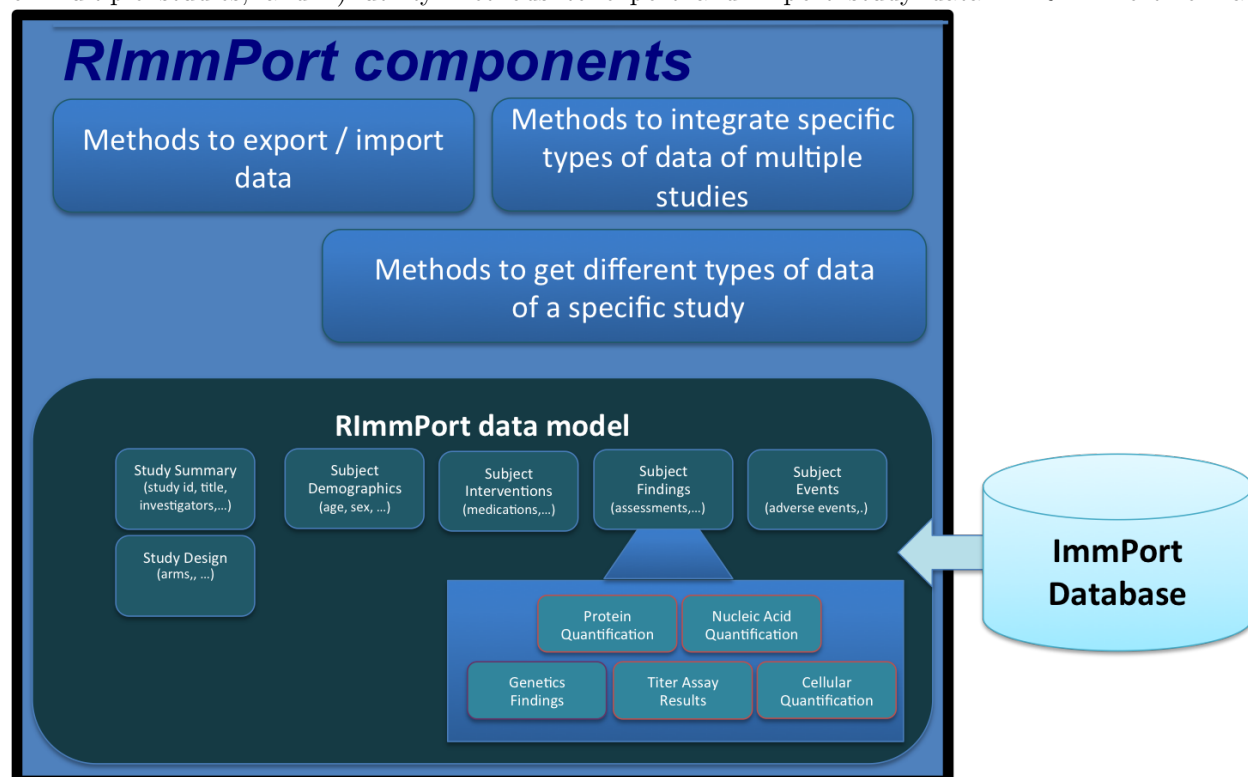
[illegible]

RImmPort components

Methods to export / import data

Methods to integrate specific types of data of multiple studies

Methods to get different types of data of a specific study

RImmPort data model

Study Summary (study id, title, investigators,…)

Study Design (arms,, …)

Subject Demographics (age, sex, …)

Subject Interventions (medications,…)

Subject Findings (assessments,…)

Subject Events (adverse events,.)

Protein Quantification

Nucleic Acid Quantification

Genetics Findings

Titer Assay Results

Cellular Quantification

ImmPort Database